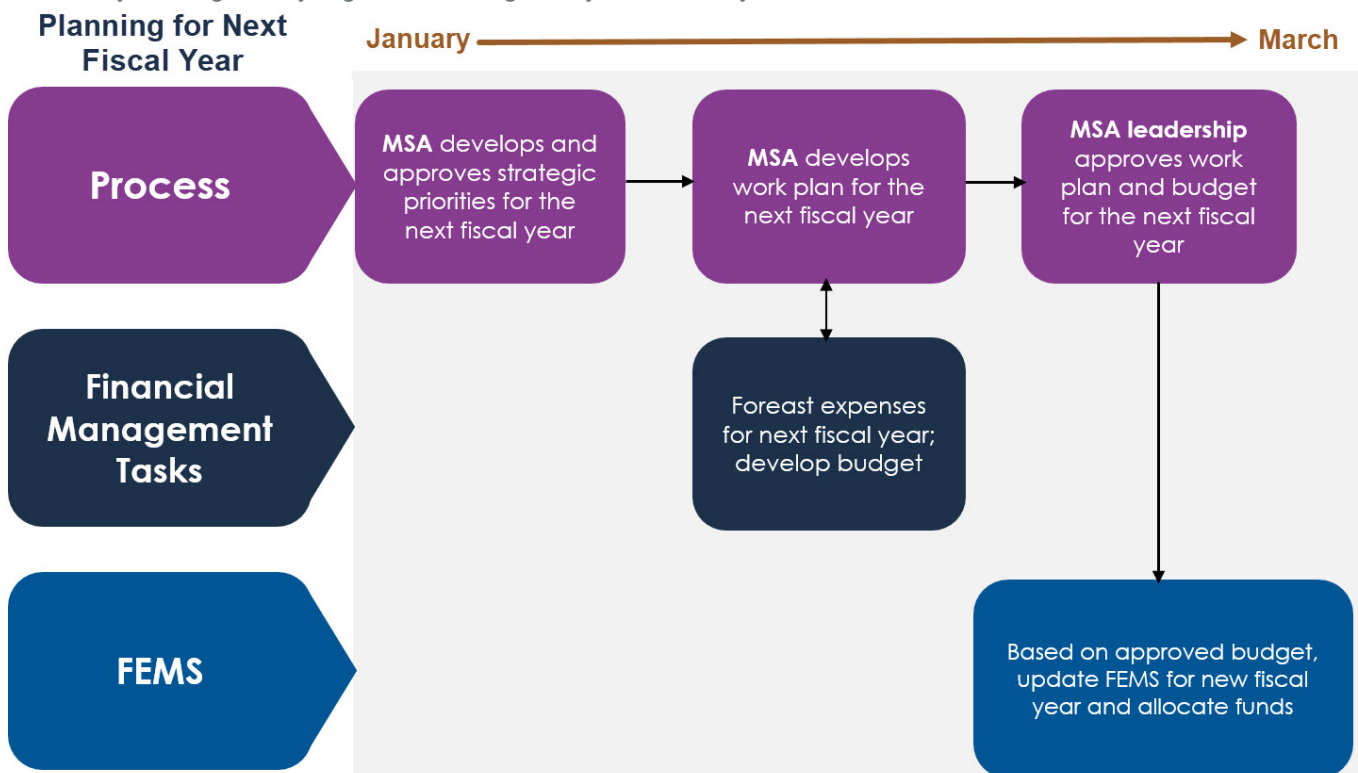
Planning for Next Fiscal Year

January → March

Process

MSA develops and approves strategic priorities for the next fiscal year

MSA develops work plan for the next fiscal year

MSA leadership approves work plan and budget for the next fiscal year

Financial Management Tasks

Foreast expenses for next fiscal year; develop budget

FEMS

Based on approved budget, update FEMS for new fiscal year and allocate funds